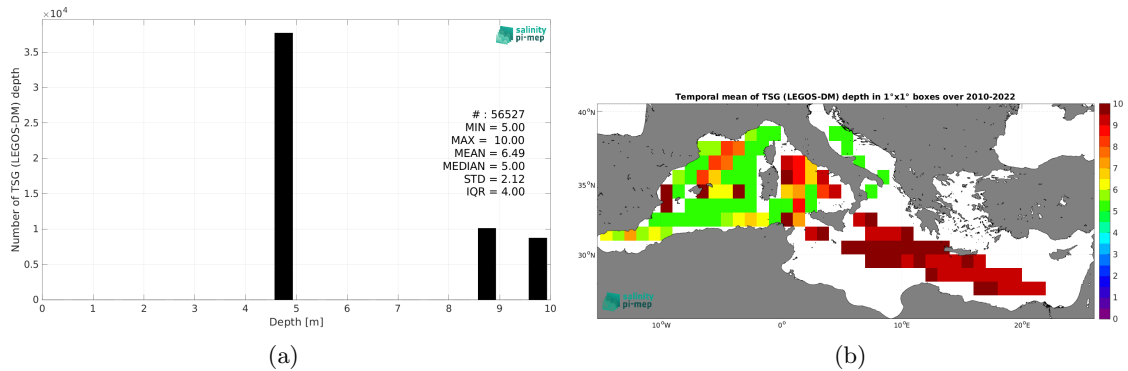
$\times10^4$

salinity pi-mep

Number of TSG (LEGOS-DM) depth

3.5
3
2.5
2
1.5
1
0.5
0

# : 56527
MIN = 5.00
MAX = 10.00
MEAN = 6.49
MEDIAN = 5.00
STD = 2.12
IQR = 4.00

0 1 2 3 4 5 6 7 8 9 10

Depth [m]

(a)

Temporal mean of TSG (LEGOS-DM) depth in 1°x1° boxes over 2010-2022

40°N
35°N
30°N

10°W 0° 10°E 20°E

salinity pi-mep

10
9
8
7
6
5
4
3
2
1
0

(b)